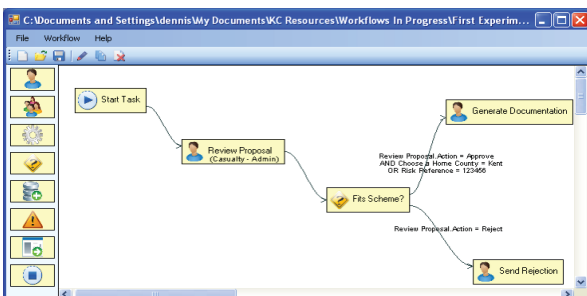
C:\Documents and Settings\dennis\My Documents\KC Resources\Workflows In Progress\First Experim...

File Workflow Help

Start Task

Review Proposal
(Casualty - Admin)

Generate Documentation

Review Proposal.Action = Approve
AND Choose a Home County = Kent
OR Risk Reference = 123456

Fits Scheme?

Review Proposal.Action = Reject

Send Rejection